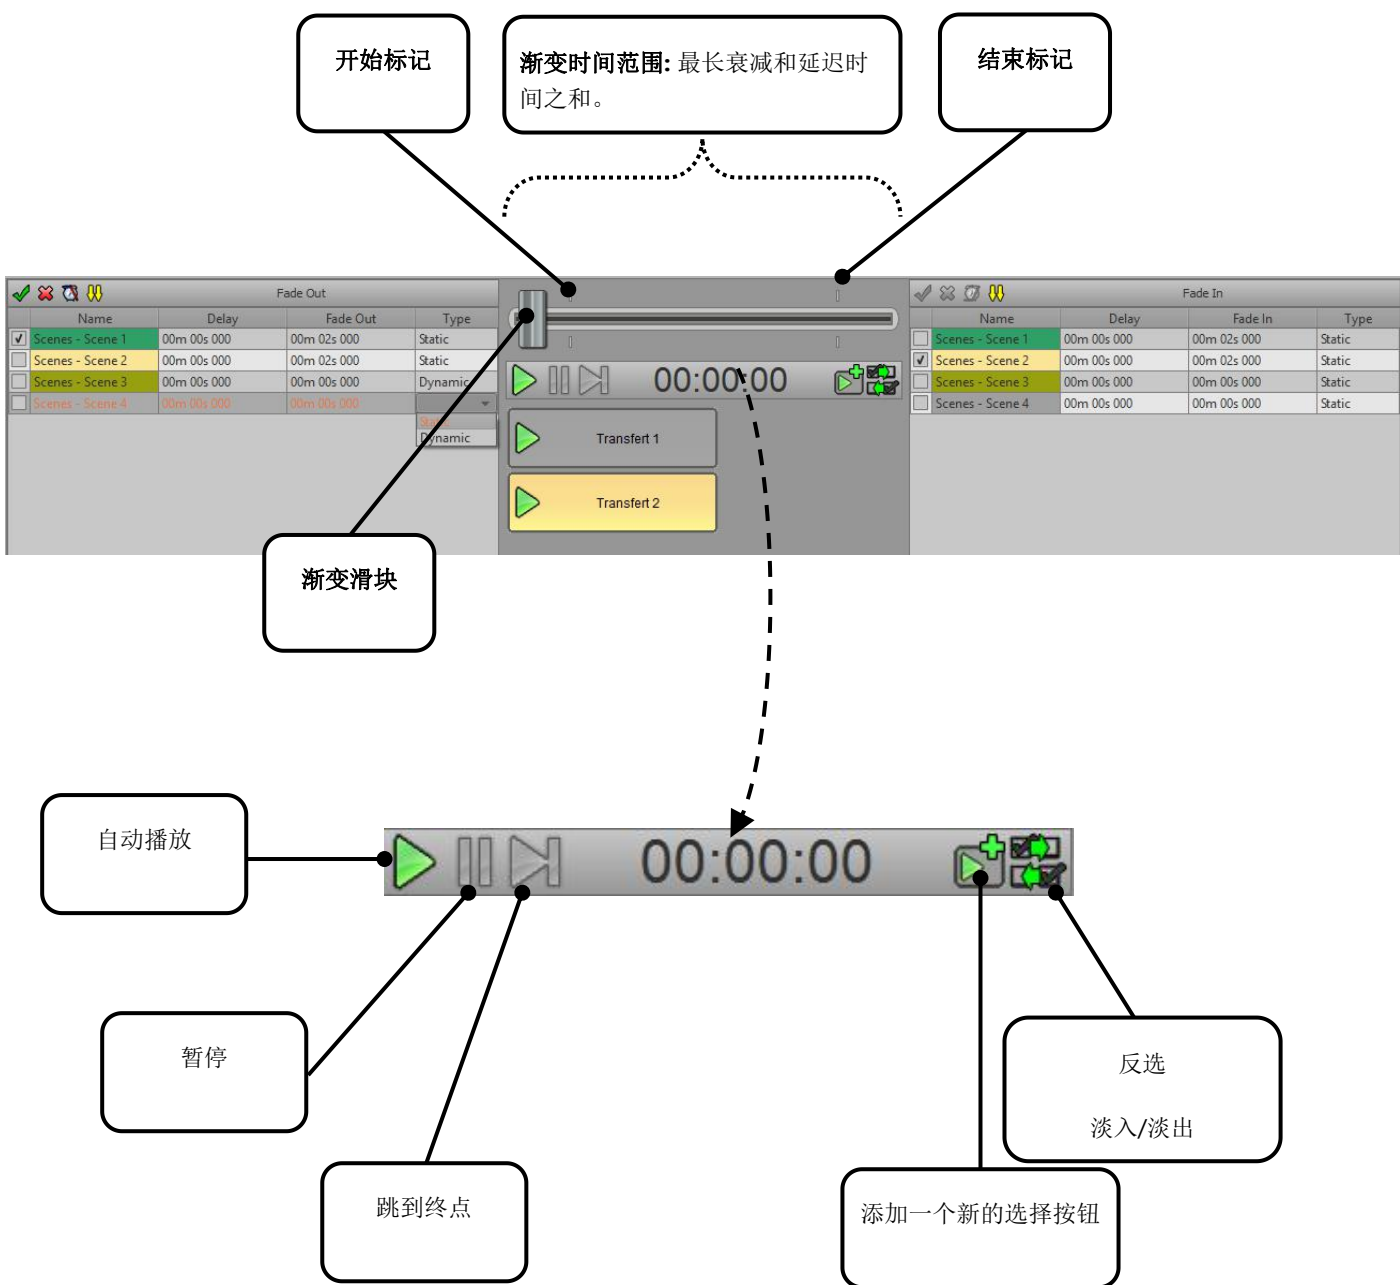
开始标记

渐变时间范围: 最长衰减和延迟时间之和。

结束标记

Fade Out

| | Name | Delay | Fade Out | Type |
|---|---|---|---|---|
| ✓ | Scenes - Scene 1 | 00m 00s 000 | 00m 02s 000 | Static |
| | Scenes - Scene 2 | 00m 00s 000 | 00m 02s 000 | Static |
| | Scenes - Scene 3 | 00m 00s 000 | 00m 00s 000 | Dynamic |
| | Scenes - Scene 4 | 00m 00s 000 | 00m 00s 000 | |

Static
Dynamic

00:00:00

Transfert 1

Transfert 2

Fade In

| | Name | Delay | Fade In | Type |
|---|---|---|---|---|
| | Scenes - Scene 1 | 00m 00s 000 | 00m 02s 000 | Static |
| ✓ | Scenes - Scene 2 | 00m 00s 000 | 00m 02s 000 | Static |
| | Scenes - Scene 3 | 00m 00s 000 | 00m 00s 000 | Static |
| | Scenes - Scene 4 | 00m 00s 000 | 00m 00s 000 | Static |

渐变滑块

自动播放

00:00:00

暂停

反选

淡入/淡出

跳到终点

添加一个新的选择按钮